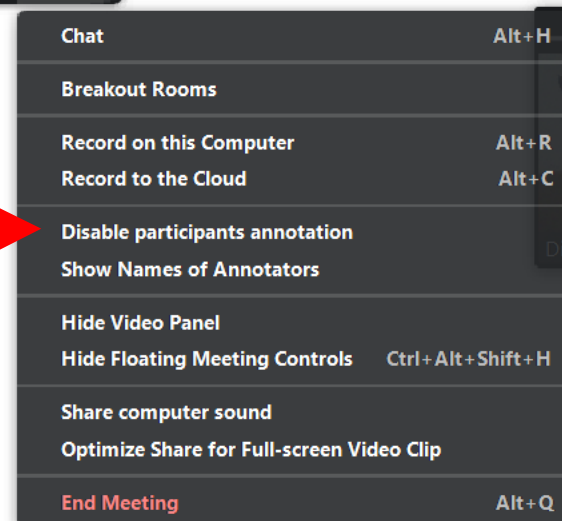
Chat Alt+H

Breakout Rooms

Record on this Computer Alt+R
Record to the Cloud Alt+C

Disable participants annotation
Show Names of Annotators

Hide Video Panel
Hide Floating Meeting Controls Ctrl+Alt+Shift+H

Share computer sound
Optimize Share for Full-screen Video Clip

End Meeting Alt+Q